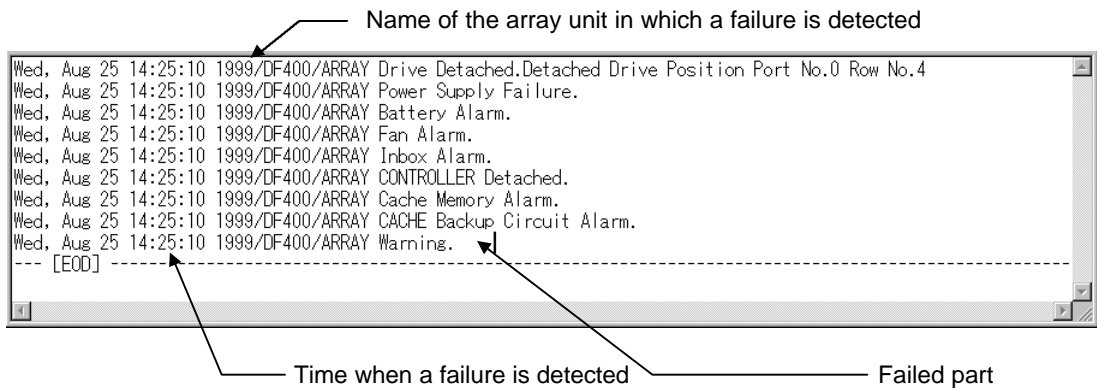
Name of the array unit in which a failure is detected

Wed, Aug 25 14:25:10 1999/DF400/ARRAY Drive Detached.Detached Drive Position Port No.0 Row No.4
Wed, Aug 25 14:25:10 1999/DF400/ARRAY Power Supply Failure.
Wed, Aug 25 14:25:10 1999/DF400/ARRAY Battery Alarm.
Wed, Aug 25 14:25:10 1999/DF400/ARRAY Fan Alarm.
Wed, Aug 25 14:25:10 1999/DF400/ARRAY Inbox Alarm.
Wed, Aug 25 14:25:10 1999/DF400/ARRAY CONTROLLER Detached.
Wed, Aug 25 14:25:10 1999/DF400/ARRAY Cache Memory Alarm.
Wed, Aug 25 14:25:10 1999/DF400/ARRAY CACHE Backup Circuit Alarm.
Wed, Aug 25 14:25:10 1999/DF400/ARRAY Warning.
--- [EOD] ---------------------------------------------------------------------------------------------------

Time when a failure is detected

Failed part